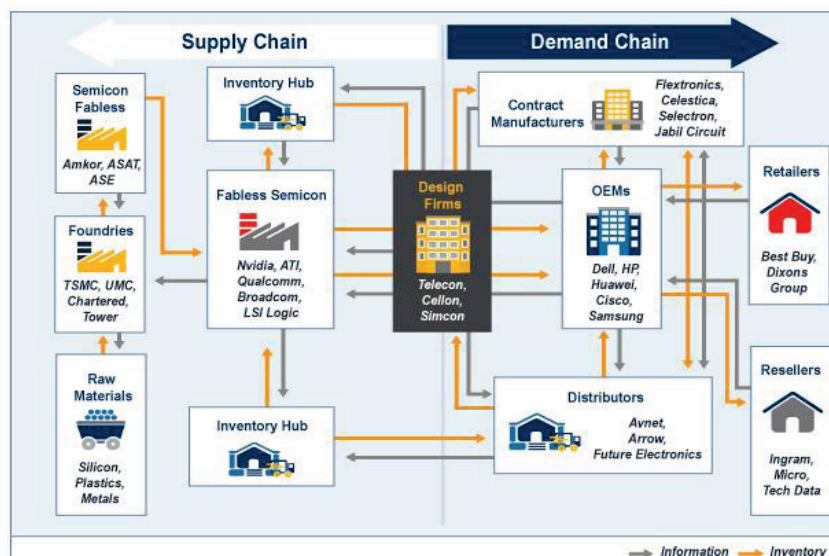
Supply Chain

Demand Chain

Semicon Fabless

Amkor, ASAT, ASE

Inventory Hub

Fabless Semicon

Nvidia, ATI, Qualcomm, Broadcom, LSI Logic

Foundries

TSMC, UMC, Chartered, Tower

Raw Materials

Silicon, Plastics, Metals

Inventory Hub

Design Firms

Telecon, Cellon, Simcon

Contract Manufacturers

Flextronics, Celestica, Selectron, Jabil Circuit

OEMs

Dell, HP, Huawei, Cisco, Samsung

Retailers

Best Buy, Dixons Group

Distributors

Avnet, Arrow, Future Electronics

Resellers

Ingram, Micro, Tech Data

Information

Inventory